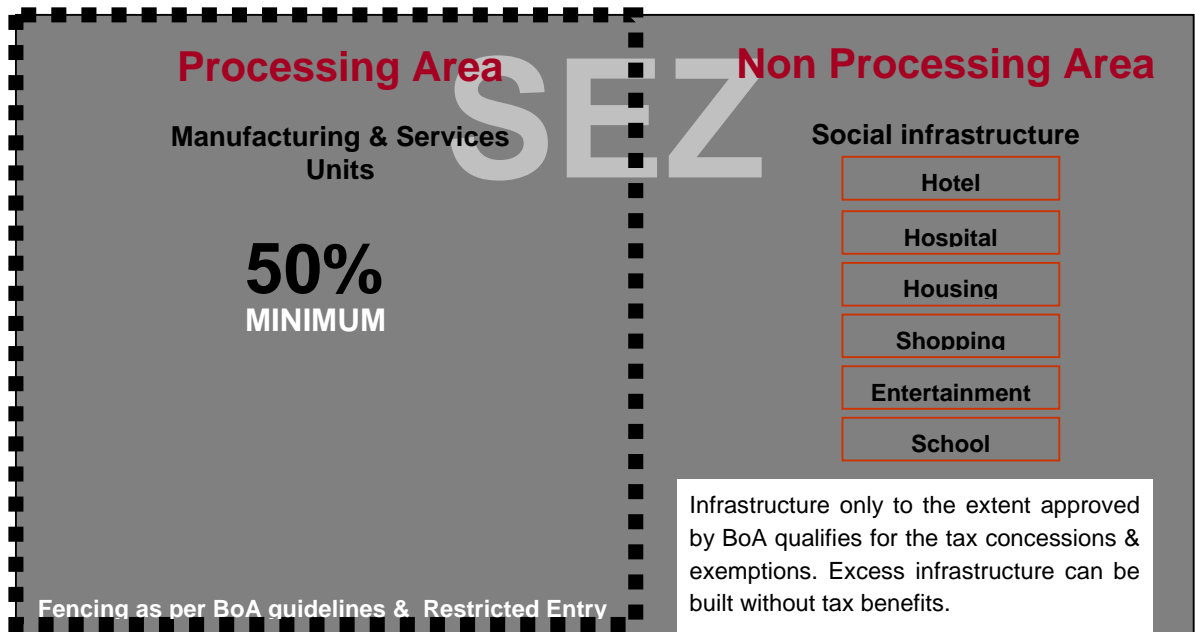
Processing Area

SEZ

Non Processing Area

Manufacturing & Services Units

50%
MINIMUM

Social infrastructure

Hotel

Hospital

Housing

Shopping

Entertainment

School

Infrastructure only to the extent approved by BoA qualifies for the tax concessions & exemptions. Excess infrastructure can be built without tax benefits.

Fencing as per BoA guidelines & Restricted Entry